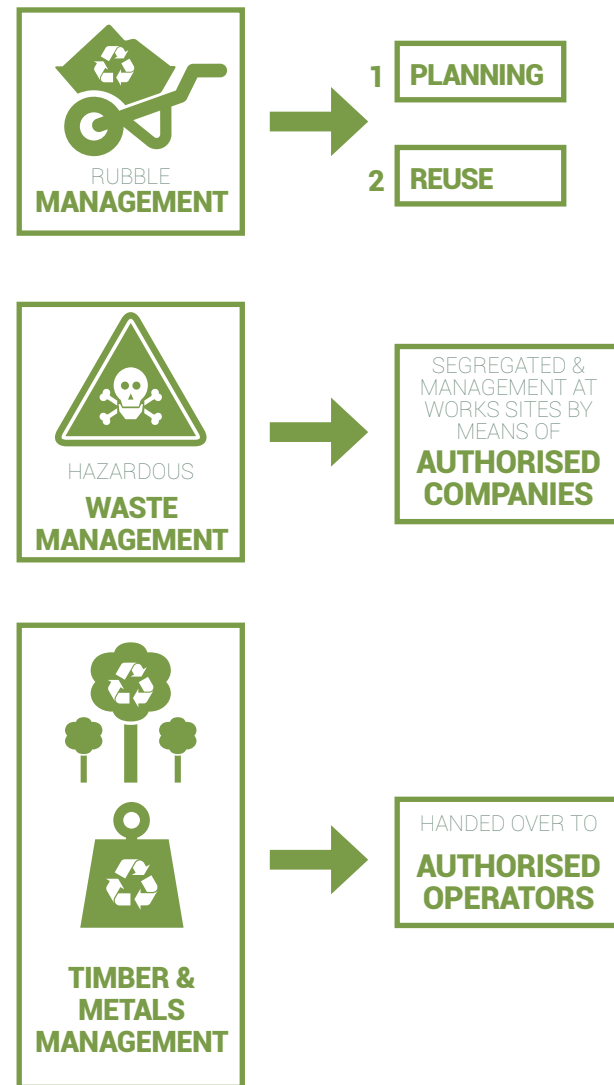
RUBBLE
MANAGEMENT

1 PLANNING

2 REUSE

HAZARDOUS
WASTE
MANAGEMENT

SEGREGATED & MANAGEMENT AT WORKS SITES BY MEANS OF
AUTHORISED COMPANIES

TIMBER &
METALS
MANAGEMENT

HANDED OVER TO
AUTHORISED OPERATORS